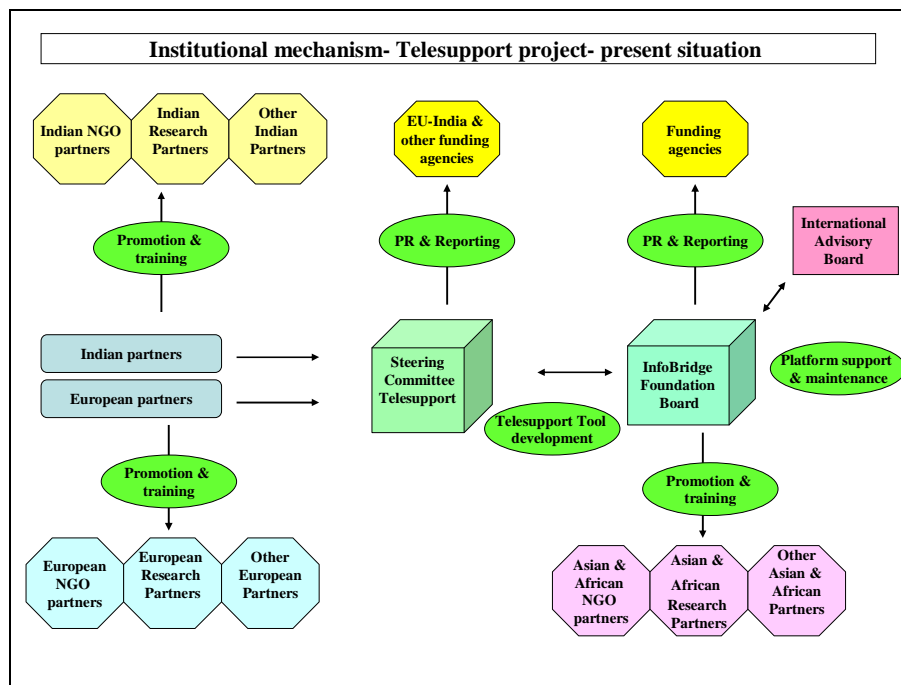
Institutional mechanism- Telesupport project- present situation

Indian NGO partners

Indian Research Partners

Other Indian Partners

EU-India & other funding agencies

Funding agencies

Promotion & training

PR & Reporting

PR & Reporting

International Advisory Board

Indian partners

European partners

Steering Committee Telesupport

InfoBridge Foundation Board

Platform support & maintenance

Telesupport Tool development

Promotion & training

Promotion & training

European NGO partners

European Research Partners

Other European Partners

Asian & African NGO partners

Asian & African Research Partners

Other Asian & African Partners